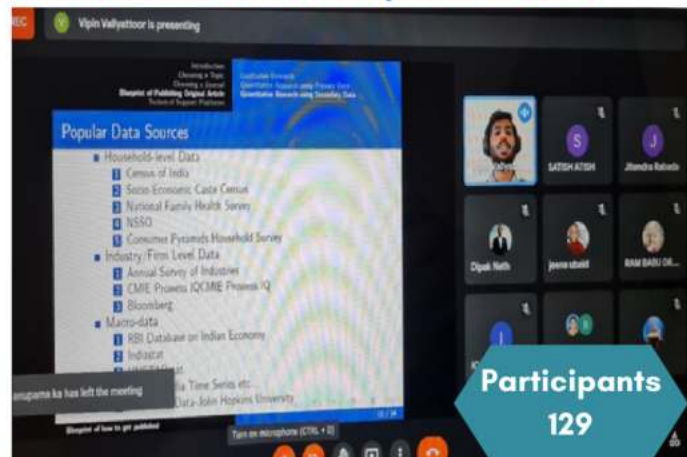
REC

V Vipin Vallyettoor is presenting

Introduction
Choosing a Topic
Choosing a Journal
Blueprint of Publishing Original Article
Technical Support Platforms

Qualitative Research
Quantitative Research using Primary Data
Quantitative Research using Secondary Data

Popular Data Sources

Household-level Data
1 Census of India
2 Socio-Economic Caste Census
3 National Family Health Survey
4 NSSO
5 Consumer Pyramids Household Survey

Industry/Firm Level Data
1 Annual Survey of Industries
2 CMIE Prowess IQCMIE Prowess IQ
3 Bloomberg

Macro-data
1 RBI Database on Indian Economy
2 Indiastat
3 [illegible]
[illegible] ia Time Series etc.
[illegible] Data-John Hopkins University

Blueprint of how to get published

anupama ka has left the meeting

Turn on microphone (CTRL + D)

SATISH ATISH
Jitendra Rabadia
Dipak Nath
jeeno sibald
RAM BABU GR...

Participants 129